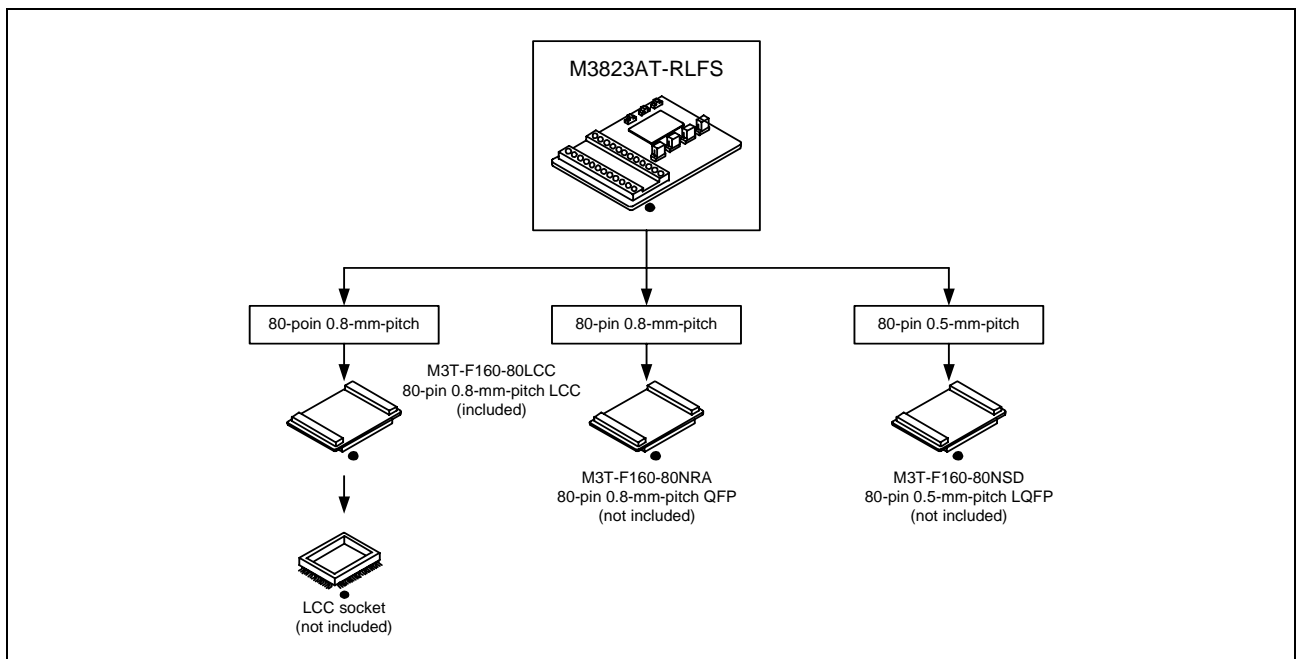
M3823AT-RLFS

80-poin 0.8-mm-pitch

80-pin 0.8-mm-pitch

80-pin 0.5-mm-pitch

M3T-F160-80LCC
80-pin 0.8-mm-pitch LCC
(included)

M3T-F160-80NRA
80-pin 0.8-mm-pitch QFP
(not included)

M3T-F160-80NSD
80-pin 0.5-mm-pitch LQFP
(not included)

LCC socket
(not included)